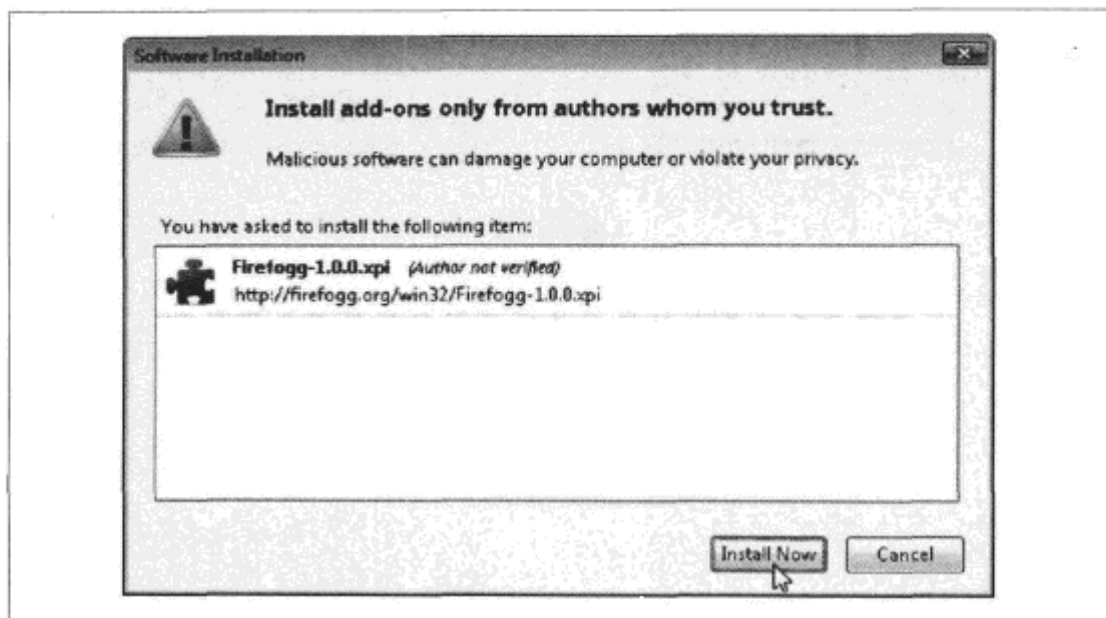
Software Installation

Install add-ons only from authors whom you trust.

Malicious software can damage your computer or violate your privacy.

You have asked to install the following item:

Firefogg-1.0.0.xpi (Author not verified)
http://firefogg.org/win32/Firefogg-1.0.0.xpi

Install Now

Cancel